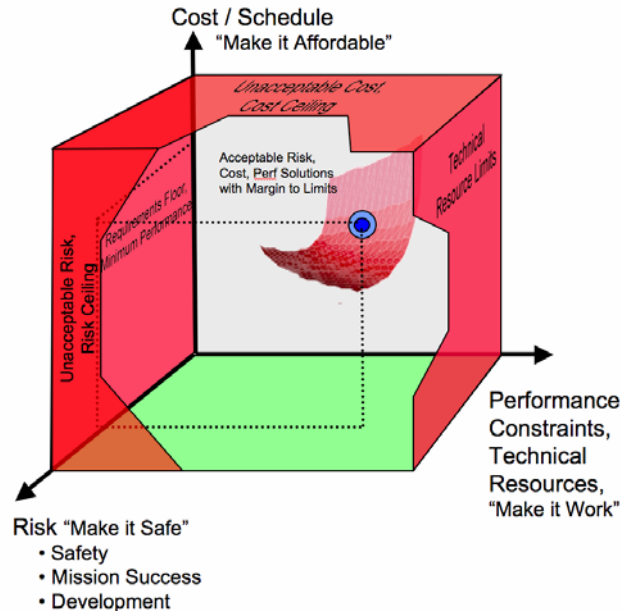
Cost / Schedule
"Make it Affordable"

Unacceptable Cost, Cost Ceiling

Acceptable Risk, Cost, Perf Solutions with Margin to Limits

Technical Resource Limits

Requirements Floor, Minimum Performance

Unacceptable Risk, Risk Ceiling

Performance Constraints, Technical Resources, "Make it Work"

Risk "Make it Safe"
• Safety
• Mission Success
• Development